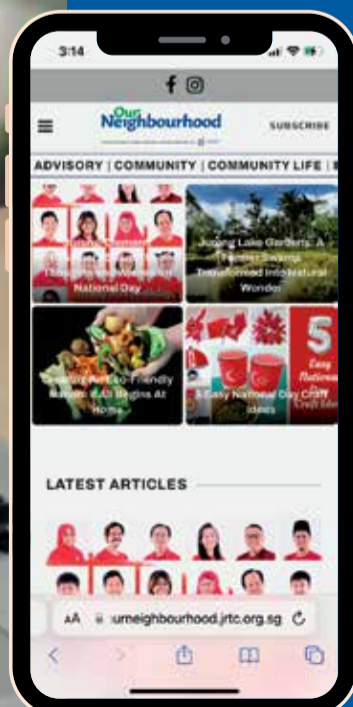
3:14

Our Neighbourhood

SUBSCRIBE

ADVISORY | COMMUNITY | COMMUNITY LIFE |

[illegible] National Day

Jurong Lake Gardens: A Former Swamp Transformed Into Natural Wonder

Creating An Eco-Friendly Nation: It All Begins At Home

5 Easy National Day Craft Ideas

5 Easy National Craft Ideas

LATEST ARTICLES

AA urneighbourhood.jrtc.org.sg